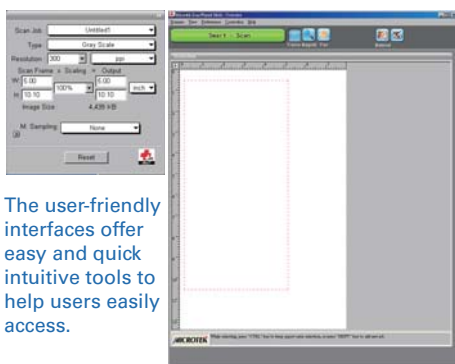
Scan Job
Untitled1
Type
Gray Scale
Resolution
300
ppi
Scan Frame
Scaling
Output
W
5.00
100%
5.00
H
10.10
10.10
inch
Image Size
4,435 KB
M. Sampling
None
Reset

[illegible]
Scan
MICROTEK
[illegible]

The user-friendly interfaces offer easy and quick intuitive tools to help users easily access.